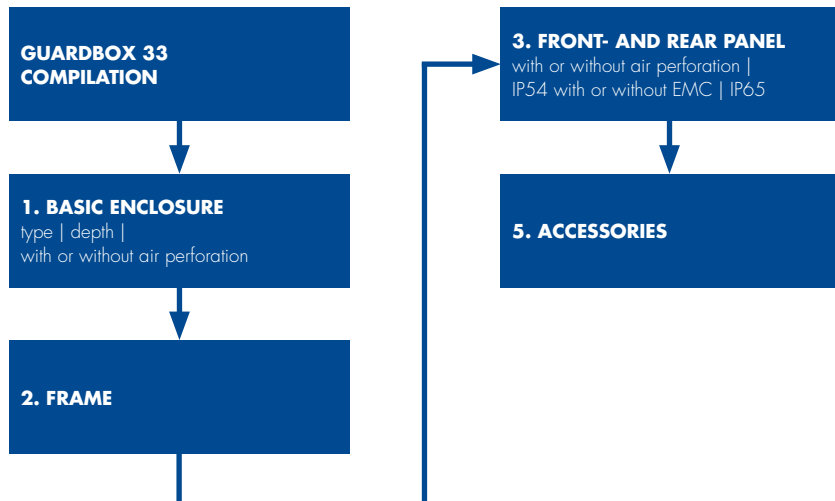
GUARDBOX 33 COMPILATION

1. BASIC ENCLOSURE
type | depth |
with or without air perforation

2. FRAME

3. FRONT- AND REAR PANEL
with or without air perforation |
IP54 with or without EMC | IP65

5. ACCESSORIES